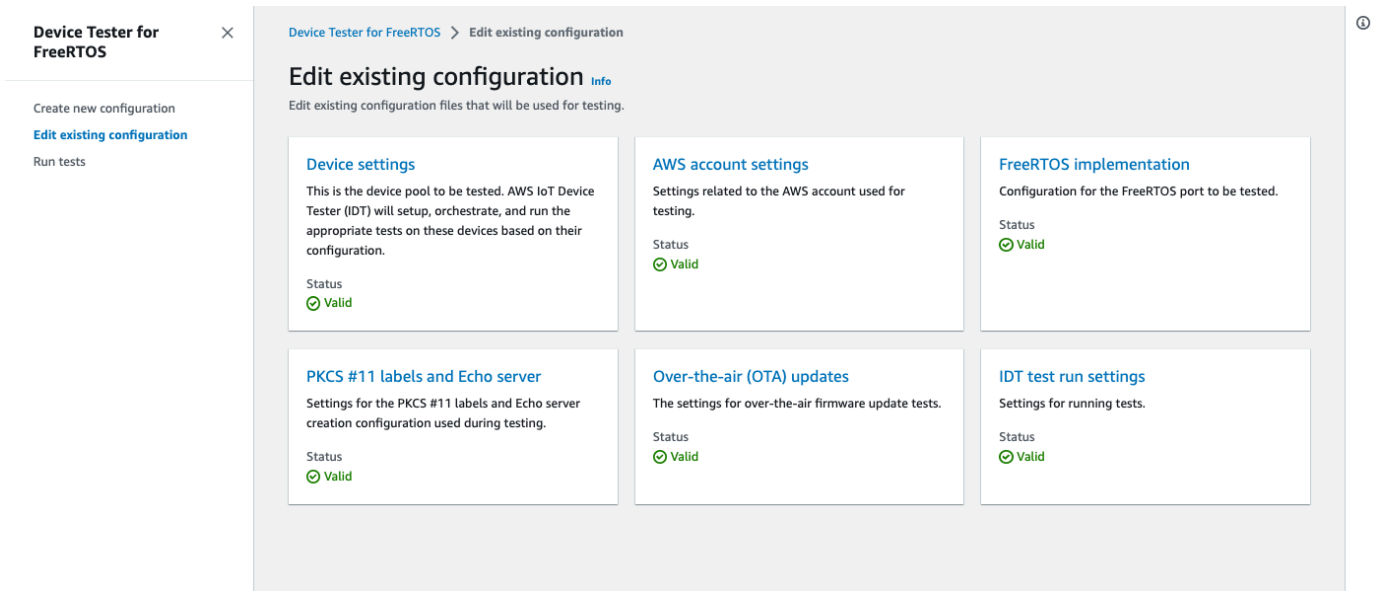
Device Tester for FreeRTOS

×

Create new configuration

Edit existing configuration

Run tests

Device Tester for FreeRTOS > Edit existing configuration

Edit existing configuration Info

Edit existing configuration files that will be used for testing.

Device settings

This is the device pool to be tested. AWS IoT Device Tester (IDT) will setup, orchestrate, and run the appropriate tests on these devices based on their configuration.

Status

Valid

AWS account settings

Settings related to the AWS account used for testing.

Status

Valid

FreeRTOS implementation

Configuration for the FreeRTOS port to be tested.

Status

Valid

PKCS #11 labels and Echo server

Settings for the PKCS #11 labels and Echo server creation configuration used during testing.

Status

Valid

Over-the-air (OTA) updates

The settings for over-the-air firmware update tests.

Status

Valid

IDT test run settings

Settings for running tests.

Status

Valid